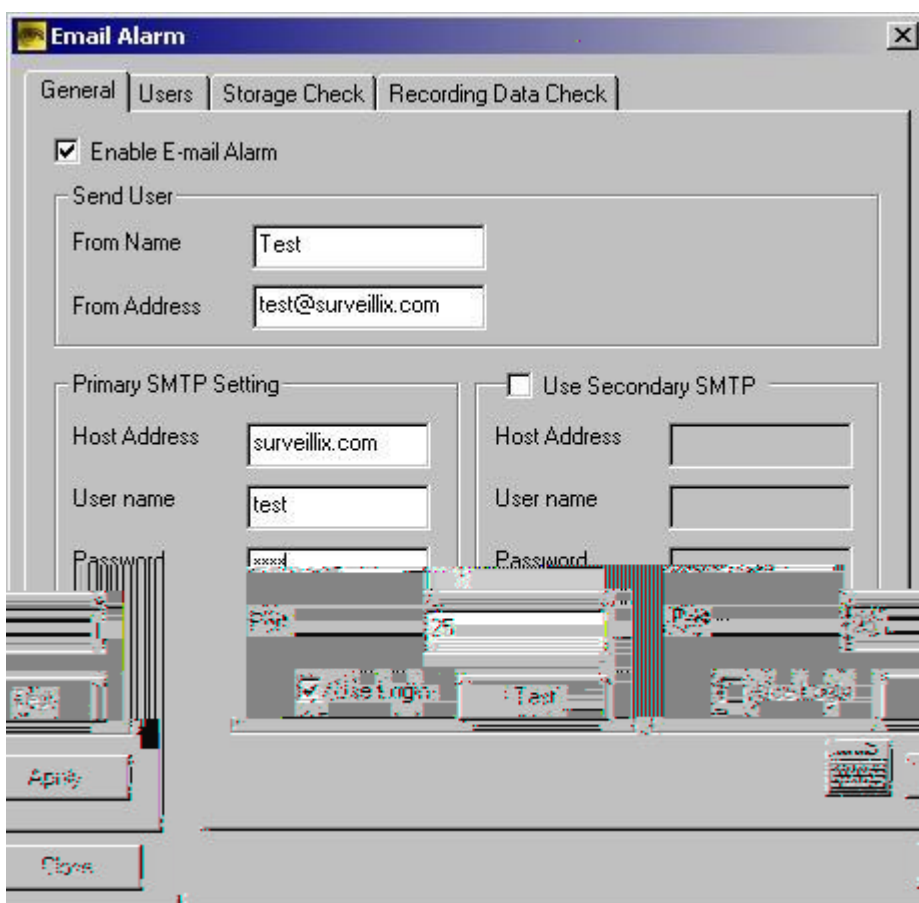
Email Alarm

General | Users | Storage Check | Recording Data Check

Enable E-mail Alarm

Send User

From Name Test

From Address test@surveillix.com

Primary SMTP Setting

Host Address surveillix.com

User name test

Password xxxx

Port 25

Use Login

Test

Use Secondary SMTP

Host Address

User name

Password

Port

Use Login

Apply

Close